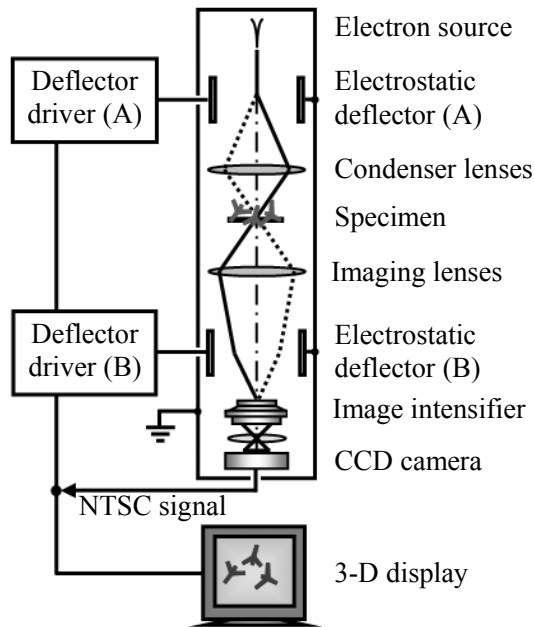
Electron source

Deflector driver (A)

Electrostatic deflector (A)

Condenser lenses

Specimen

Imaging lenses

Deflector driver (B)

Electrostatic deflector (B)

Image intensifier

CCD camera

NTSC signal

3-D display